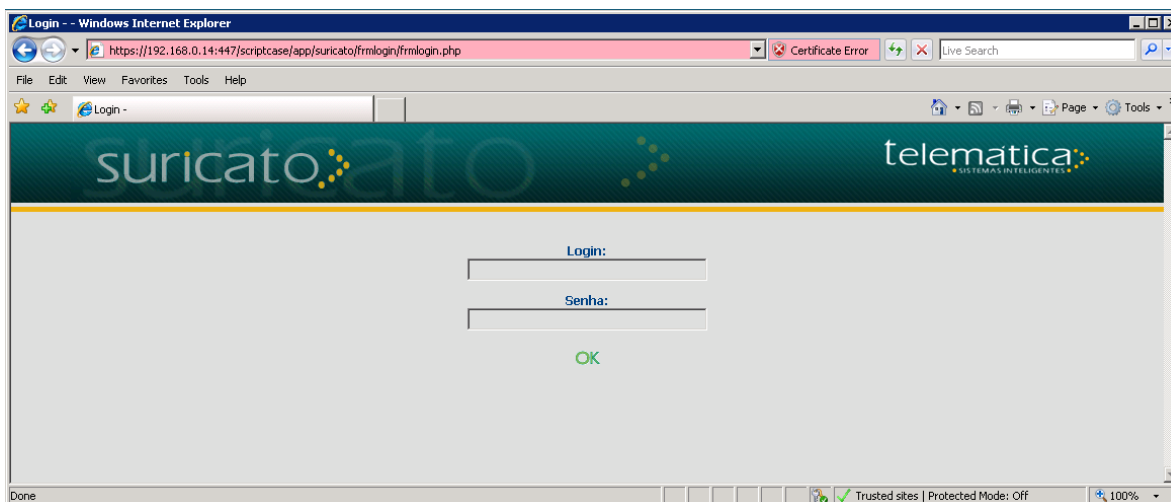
Login - - Windows Internet Explorer

https://192.168.0.14:447/scriptcase/app/suricato/frmlogin/frmlogin.php

Certificate Error

Live Search

File Edit View Favorites Tools Help

Login -

Page Tools

suricato

telematica
SISTEMAS INTELIGENTES

Login:

Senha:

OK

Done

Trusted sites | Protected Mode: Off

100%